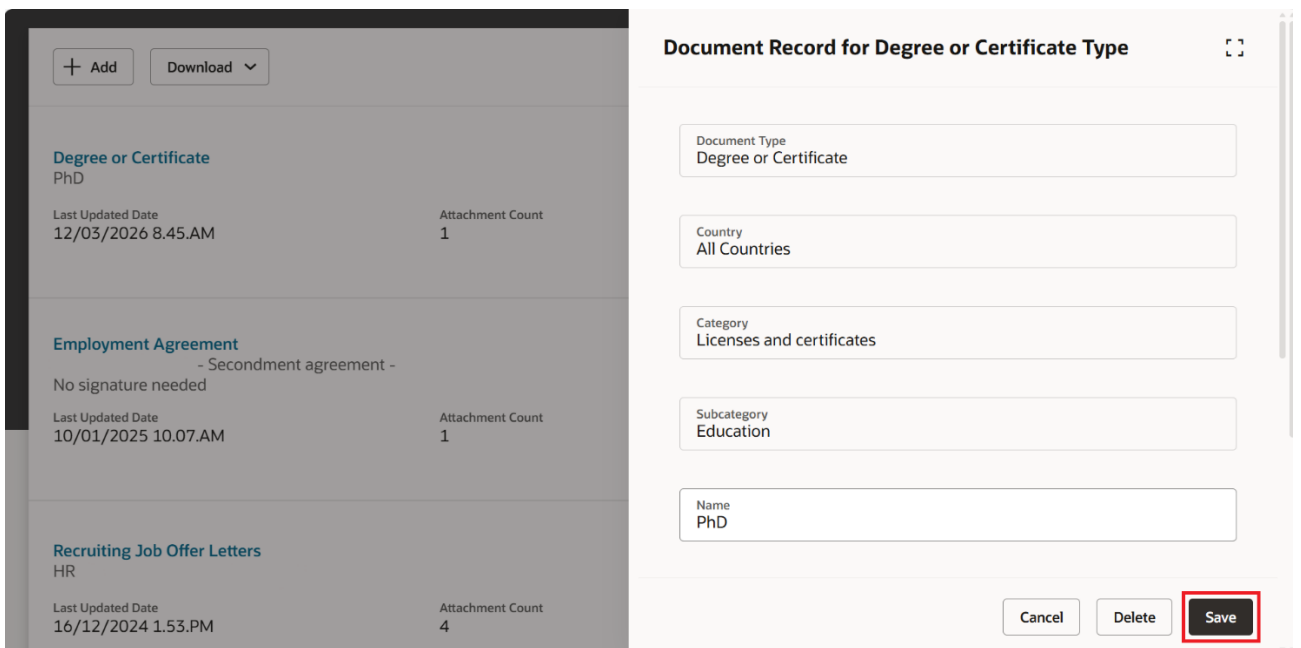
+ Add

Download

Degree or Certificate
PhD

Last Updated Date
12/03/2026 8.45.AM

Attachment Count
1

Employment Agreement
- Secondment agreement -
No signature needed

Last Updated Date
10/01/2025 10.07.AM

Attachment Count
1

Recruiting Job Offer Letters
HR

Last Updated Date
16/12/2024 1.53.PM

Attachment Count
4

Document Record for Degree or Certificate Type

Document Type
Degree or Certificate

Country
All Countries

Category
Licenses and certificates

Subcategory
Education

Name
PhD

Cancel

Delete

Save